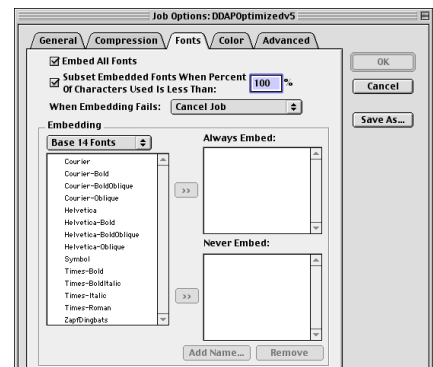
Job Options: DDAPOptimizedv5

General Compression Fonts Color Advanced

OK

Cancel

Save As...

Embed All Fonts

Subset Embedded Fonts When Percent Of Characters Used Is Less Than: 100 %

When Embedding Fails: Cancel Job

Embedding

Base 14 Fonts

Courier
Courier-Bold
Courier-BoldOblique
Courier-Oblique
Helvetica
Helvetica-Bold
Helvetica-BoldOblique
Helvetica-Oblique
Symbol
Times-Bold
Times-BoldItalic
Times-Italic
Times-Roman
ZapfDingbats

>>

Always Embed:

>>

Never Embed:

Add Name... Remove